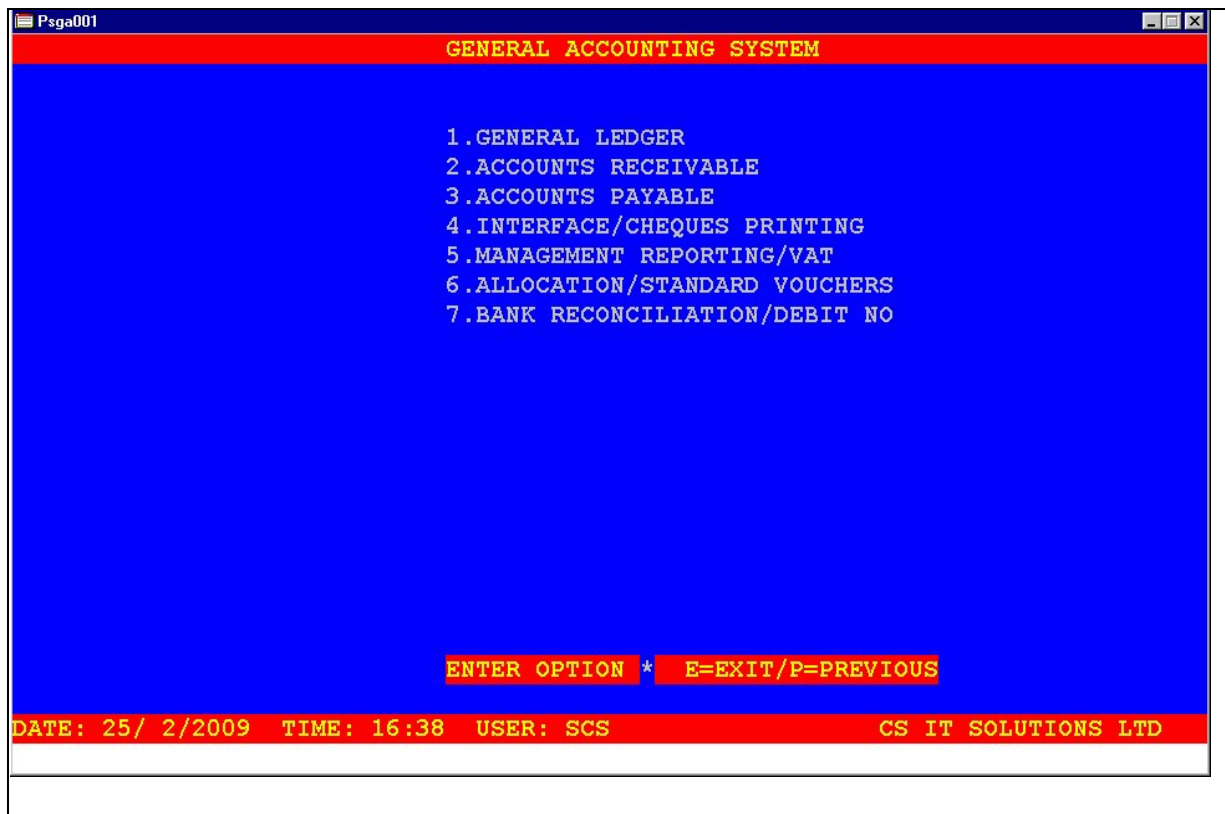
Psga001

GENERAL ACCOUNTING SYSTEM

1.GENERAL LEDGER
2.ACCOUNTS RECEIVABLE
3.ACCOUNTS PAYABLE
4.INTERFACE/CHEQUES PRINTING
5.MANAGEMENT REPORTING/VAT
6.ALLOCATION/STANDARD VOUCHERS
7.BANK RECONCILIATION/DEBIT NO

ENTER OPTION * E=EXIT/P=PREVIOUS

DATE: 25/ 2/2009 TIME: 16:38 USER: SCS CS IT SOLUTIONS LTD